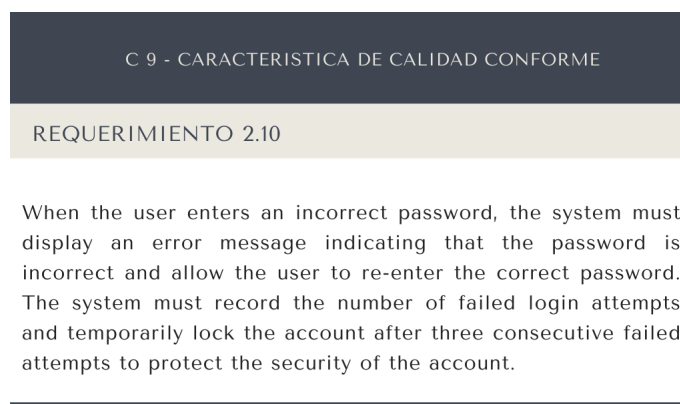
C 9 - CARACTERISTICA DE CALIDAD CONFORME

REQUERIMIENTO 2.10

When the user enters an incorrect password, the system must display an error message indicating that the password is incorrect and allow the user to re-enter the correct password. The system must record the number of failed login attempts and temporarily lock the account after three consecutive failed attempts to protect the security of the account.